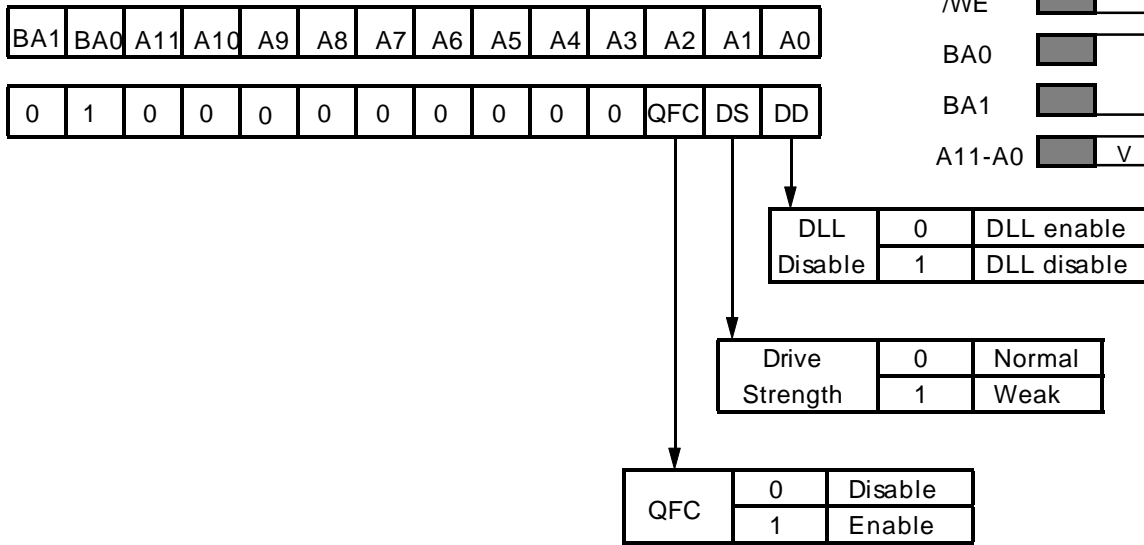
/WE

BA0

BA1

A11-A0 V

| BA1 | BA0 | A11 | A10 | A9 | A8 | A7 | A6 | A5 | A4 | A3 | A2 | A1 | A0 |
|---|---|---|---|---|---|---|---|---|---|---|---|---|---|
| 0 | 1 | 0 | 0 | 0 | 0 | 0 | 0 | 0 | 0 | 0 | QFC | DS | DD |

| DLL Disable | 0 | DLL enable |
|---|---|---|
| | 1 | DLL disable |

| Drive Strength | 0 | Normal |
|---|---|---|
| | 1 | Weak |

| QFC | 0 | Disable |
|---|---|---|
| | 1 | Enable |